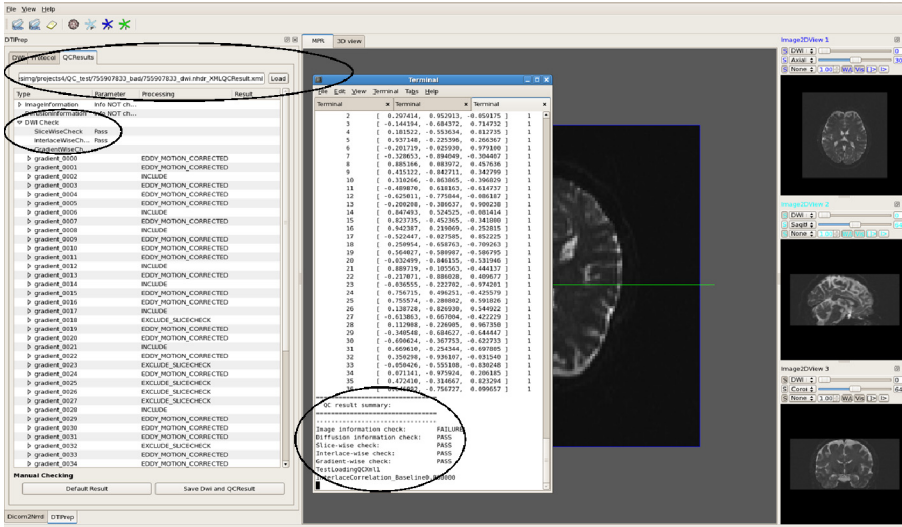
File View Help

DTIPrep

DWI Protocol QCResults

simg/projects4/QC_test/755907833_bad/755907833_dwi.nhdr_XMLQCResult.xml Load

| Type | Parameter | Processing | Result |
|---|---|---|---|
| ImageInformation | Info NOT ch... | | |
| DiffusionInformation | Info NOT ch... | | |
| DWI Check | | | |
| SliceWiseCheck | Pass | | |
| InterlaceWiseCh... | Pass | | |
| GradientWiseCh... | | | |
| gradient_0000 | | EDDY_MOTION_CORRECTED | |
| gradient_0001 | | EDDY_MOTION_CORRECTED | |
| gradient_0002 | | INCLUDE | |
| gradient_0003 | | EDDY_MOTION_CORRECTED | |
| gradient_0004 | | EDDY_MOTION_CORRECTED | |
| gradient_0005 | | EDDY_MOTION_CORRECTED | |
| gradient_0006 | | INCLUDE | |
| gradient_0007 | | EDDY_MOTION_CORRECTED | |
| gradient_0008 | | INCLUDE | |
| gradient_0009 | | EDDY_MOTION_CORRECTED | |
| gradient_0010 | | EDDY_MOTION_CORRECTED | |
| gradient_0011 | | EDDY_MOTION_CORRECTED | |
| gradient_0012 | | INCLUDE | |
| gradient_0013 | | EDDY_MOTION_CORRECTED | |
| gradient_0014 | | INCLUDE | |
| gradient_0015 | | EDDY_MOTION_CORRECTED | |
| gradient_0016 | | EDDY_MOTION_CORRECTED | |
| gradient_0017 | | INCLUDE | |
| gradient_0018 | | EXCLUDE_SLICECHECK | |
| gradient_0019 | | EDDY_MOTION_CORRECTED | |
| gradient_0020 | | EDDY_MOTION_CORRECTED | |
| gradient_0021 | | INCLUDE | |
| gradient_0022 | | EDDY_MOTION_CORRECTED | |
| gradient_0023 | | EXCLUDE_SLICECHECK | |
| gradient_0024 | | EDDY_MOTION_CORRECTED | |
| gradient_0025 | | EXCLUDE_SLICECHECK | |
| gradient_0026 | | EXCLUDE_SLICECHECK | |
| gradient_0027 | | EXCLUDE_SLICECHECK | |
| gradient_0028 | | INCLUDE | |
| gradient_0029 | | EDDY_MOTION_CORRECTED | |
| gradient_0030 | | EDDY_MOTION_CORRECTED | |
| gradient_0031 | | EDDY_MOTION_CORRECTED | |
| gradient_0032 | | EXCLUDE_SLICECHECK | |
| gradient_0033 | | EDDY_MOTION_CORRECTED | |
| gradient_0034 | | EDDY_MOTION_CORRECTED | |

Manual Checking

Default Result Save Dwi and QCResult

Dicom2Nrrd DTIPrep

MPR 3D view

Terminal

File Edit View Terminal Tabs Help

Terminal Terminal Terminal

2 [ 0.297414, 0.952913, -0.059175 ] 1
3 [ -0.144194, -0.684372, 0.714732 ] 1
4 [ 0.181522, -0.553634, 0.812735 ] 1
5 [ 0.937148, -0.225596, 0.266367 ] 1
6 [ -0.201719, -0.025930, 0.979100 ] 1
7 [ -0.328653, -0.894049, -0.304487 ] 1
8 [ 0.885366, 0.083972, 0.457636 ] 1
9 [ 0.415122, -0.842711, 0.342790 ] 1
10 [ 0.310266, -0.863865, -0.396829 ] 1
11 [ -0.489070, 0.618163, -0.614737 ] 1
12 [ -0.625011, -0.775044, -0.086187 ] 1
13 [ -0.200208, -0.386637, 0.900228 ] 1
14 [ 0.847493, 0.524525, -0.081414 ] 1
15 [ 0.823735, 0.452365, -0.341800 ] 1
16 [ 0.942387, 0.219069, -0.252815 ] 1
17 [ -0.522447, -0.027585, 0.852225 ] 1
18 [ 0.250954, -0.658763, -0.709263 ] 1
19 [ 0.564027, -0.580987, -0.586795 ] 1
20 [ -0.032499, -0.846155, -0.531946 ] 1
21 [ 0.889719, -0.105563, -0.444137 ] 1
22 [ -0.217071, 0.886028, 0.409677 ] 1
23 [ -0.036555, -0.222702, -0.974201 ] 1
24 [ 0.756715, 0.496251, -0.425579 ] 1
25 [ 0.755574, -0.280802, 0.591826 ] 1
26 [ 0.120728, -0.826930, 0.544922 ] 1
27 [ -0.613863, -0.667804, -0.422229 ] 1
28 [ 0.112988, -0.226985, 0.967350 ] 1
29 [ -0.340548, -0.684627, -0.644447 ] 1
30 [ -0.690624, -0.367753, -0.622733 ] 1
31 [ 0.669610, -0.254344, -0.697805 ] 1
32 [ 0.350298, -0.936107, -0.031540 ] 1
33 [ -0.050426, -0.555188, -0.830248 ] 1
34 [ 0.071341, -0.975924, 0.206185 ] 1
35 [ 0.472410, -0.314667, 0.823294 ] 1
36 [ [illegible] -0.756737, 0.099657 ] 1

QC result summary:
Image information check: FAILURE
Diffusion information check: PASS
Slice-wise check: PASS
Interlace-wise check: PASS
Gradient-wise check: PASS
TestLoadingQCXml
InterlaceCorrelation_Baseline0.000000

Image2DView 1
DWI
Axial
None 1.00
Image2DView 2
DWI
Sagit
None
Image2DView 3
DWI
Coron
None 1.00